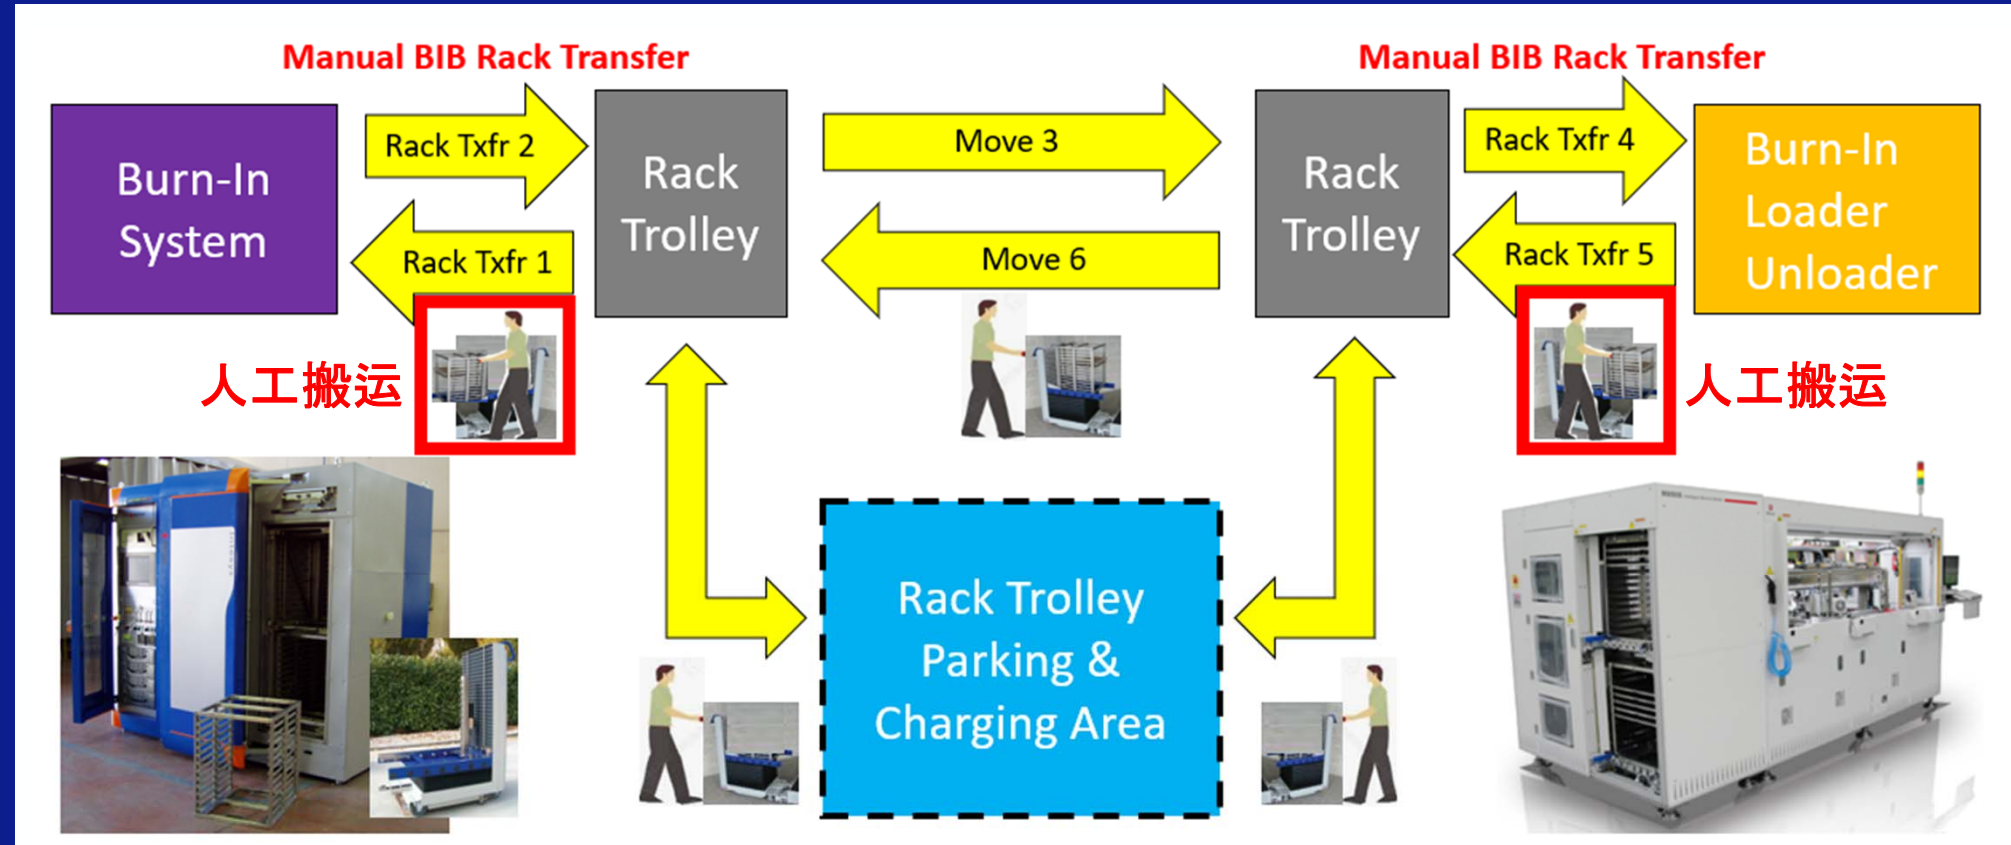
Manual BIB Rack Transfer

Manual BIB Rack Transfer

Burn-In System

Rack Txfr 2

Rack Txfr 1

Rack Trolley

Move 3

Move 6

Rack Trolley

Rack Txfr 4

Rack Txfr 5

Burn-In Loader Unloader

人工搬运

人工搬运

Rack Trolley Parking & Charging Area